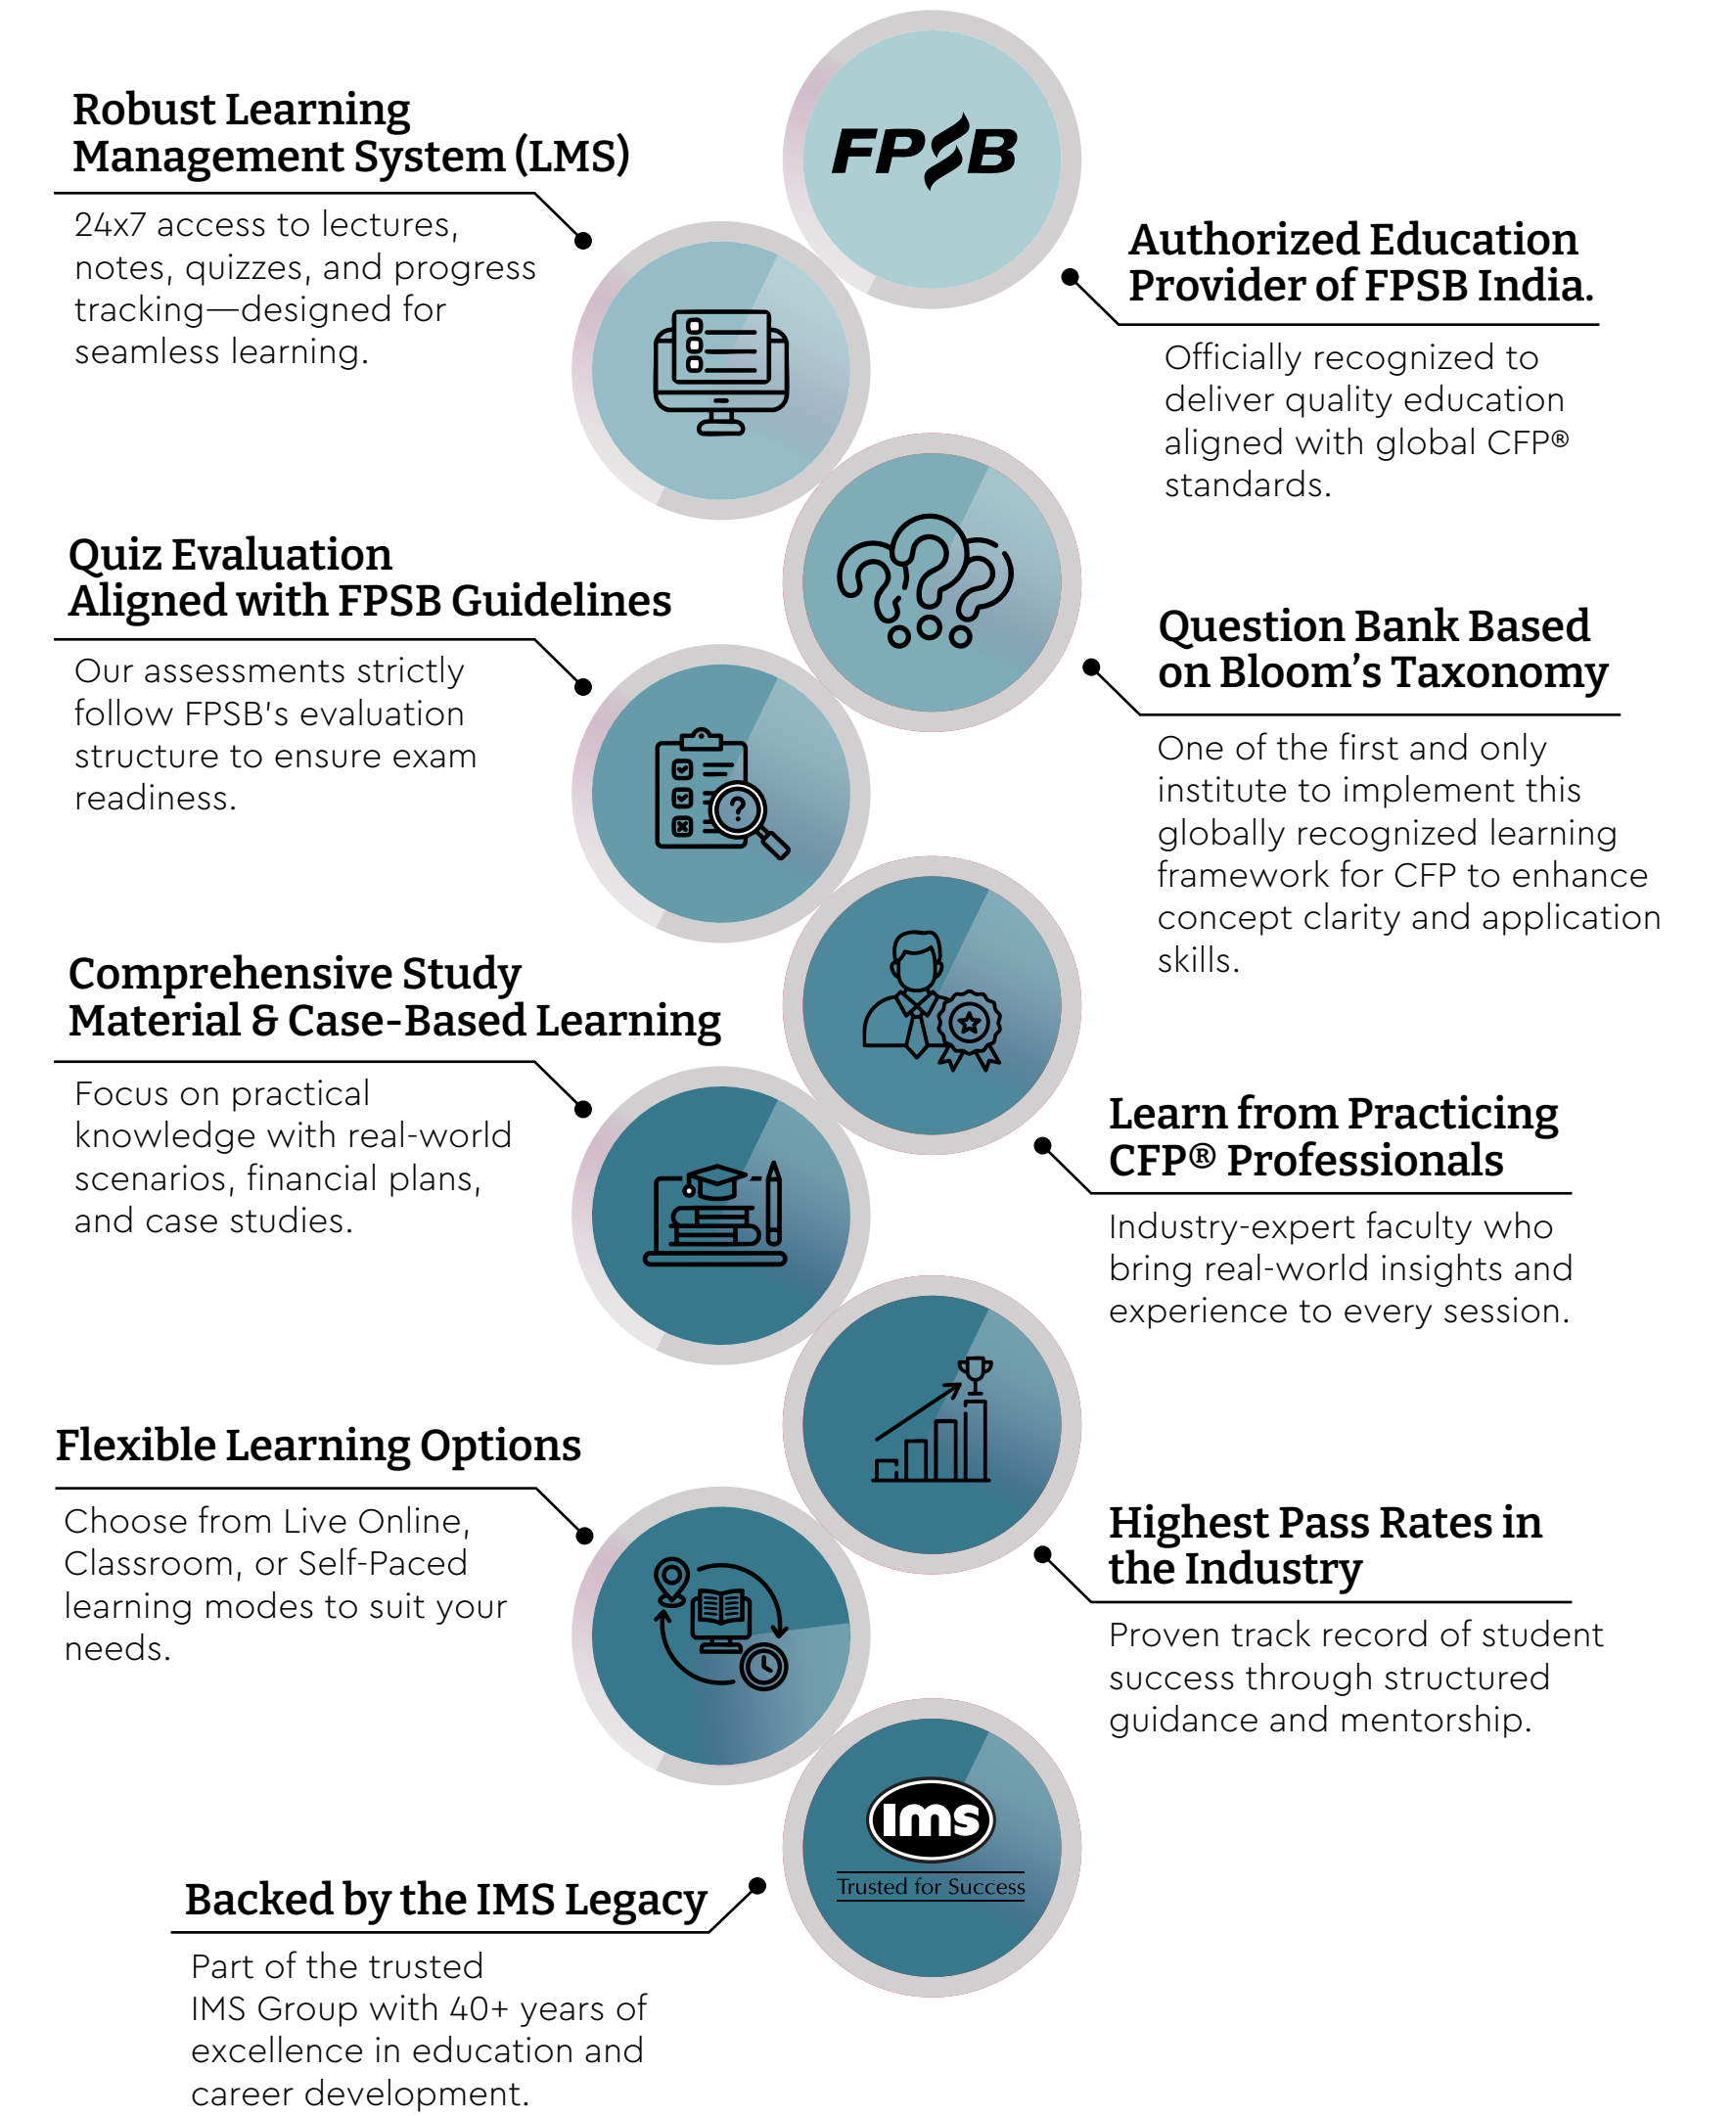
Robust Learning Management System (LMS)

24x7 access to lectures, notes, quizzes, and progress tracking—designed for seamless learning.

FPSB

Authorized Education Provider of FPSB India.

Officially recognized to deliver quality education aligned with global CFP® standards.

Quiz Evaluation Aligned with FPSB Guidelines

Our assessments strictly follow FPSB's evaluation structure to ensure exam readiness.

Question Bank Based on Bloom's Taxonomy

One of the first and only institute to implement this globally recognized learning framework for CFP to enhance concept clarity and application skills.

Comprehensive Study Material & Case-Based Learning

Focus on practical knowledge with real-world scenarios, financial plans, and case studies.

Learn from Practicing CFP® Professionals

Industry-expert faculty who bring real-world insights and experience to every session.

Flexible Learning Options

Choose from Live Online, Classroom, or Self-Paced learning modes to suit your needs.

Highest Pass Rates in the Industry

Proven track record of student success through structured guidance and mentorship.

IMS
Trusted for Success

Backed by the IMS Legacy

Part of the trusted IMS Group with 40+ years of excellence in education and career development.